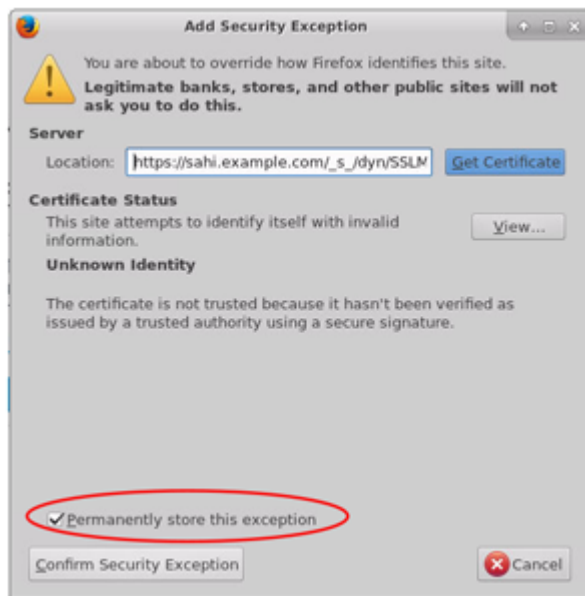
Add Security Exception

You are about to override how Firefox identifies this site.
Legitimate banks, stores, and other public sites will not ask you to do this.

Server

Location: https://sahi.example.com/_s_/dyn/SSLM

Get Certificate

Certificate Status

This site attempts to identify itself with invalid information.

View...

Unknown Identity

The certificate is not trusted because it hasn't been verified as issued by a trusted authority using a secure signature.

Permanently store this exception

Confirm Security Exception

Cancel